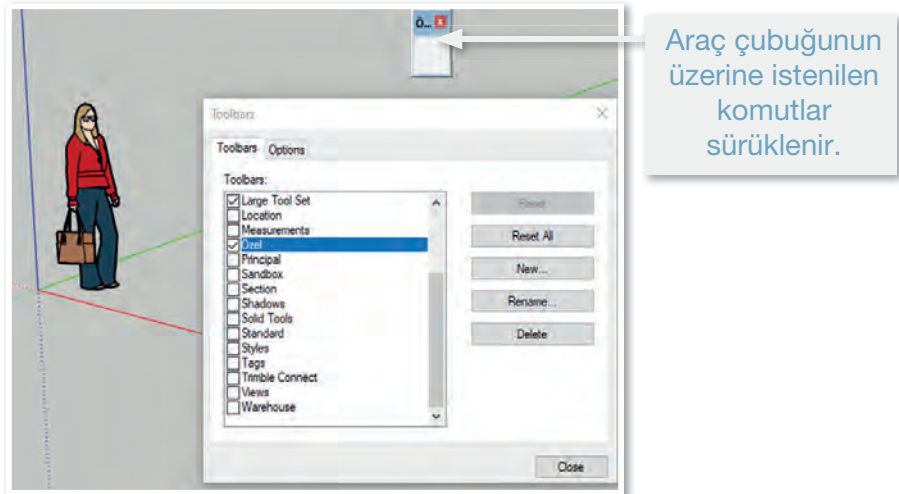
Ö...

Araç çubuğunun üzerine istenilen komutlar sürüklenir.

Toolbars

Toolbars Options

Toolbars:

Large Tool Set
Location
Measurements
Özel
Principal
Sandbox
Section
Shadows
Solid Tools
Standard
Styles
Tags
Trimble Connect
Views
Warehouse

Reset

Reset All

New...

Rename...

Delete

Close